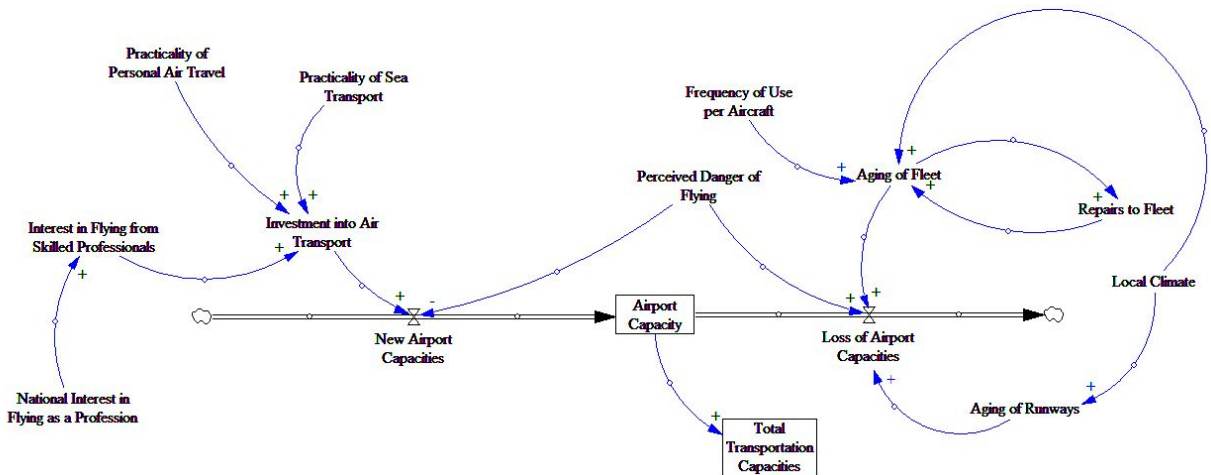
Practicality of Personal Air Travel

Practicality of Sea Transport

Frequency of Use per Aircraft

Perceived Danger of Flying

Aging of Fleet

Repairs to Fleet

Interest in Flying from Skilled Professionals

Investment into Air Transport

Local Climate

Airport Capacity

New Airport Capacities

Loss of Airport Capacities

National Interest in Flying as a Profession

Aging of Runways

Total Transportation Capacities

+ + + + - + + + + + + + + + +